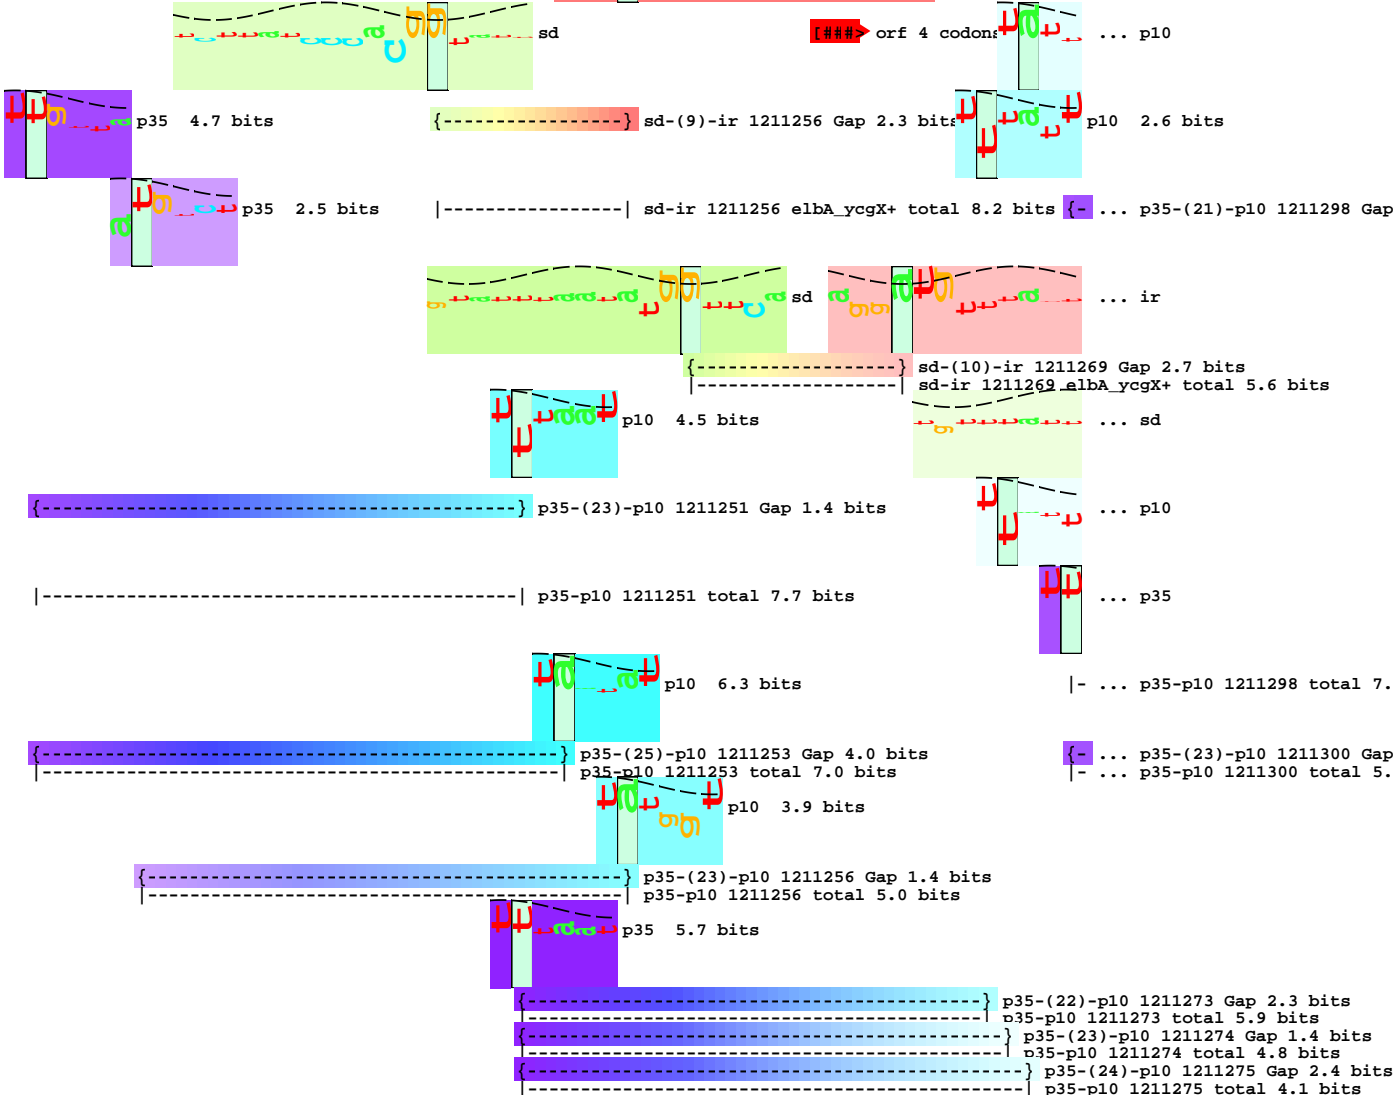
sd
[###> orf 4 codons
... p10
p35 4.7 bits
{-----------------} sd-(9)-ir 1211256 Gap 2.3 bits
p10 2.6 bits
p35 2.5 bits
|-----------------| sd-ir 1211256 elbA_ycgX+ total 8.2 bits
{- ... p35-(21)-p10 1211298 Gap
sd
... ir
{-------------------} sd-(10)-ir 1211269 Gap 2.7 bits
|-------------------| sd-ir 1211269 elbA_ycgX+ total 5.6 bits
p10 4.5 bits
... sd
{-----------------------------------------------} p35-(23)-p10 1211251 Gap 1.4 bits
... p10
|-----------------------------------------------| p35-p10 1211251 total 7.7 bits
... p35
p10 6.3 bits
|- ... p35-p10 1211298 total 7.
{---------------------------------------------------} p35-(25)-p10 1211253 Gap 4.0 bits
|---------------------------------------------------| p35-p10 1211253 total 7.0 bits
{- ... p35-(23)-p10 1211300 Gap
|- ... p35-p10 1211300 total 5.
p10 3.9 bits
{-----------------------------------------------} p35-(23)-p10 1211256 Gap 1.4 bits
|-----------------------------------------------| p35-p10 1211256 total 5.0 bits
p35 5.7 bits
{---------------------------------------------} p35-(22)-p10 1211273 Gap 2.3 bits
|---------------------------------------------| p35-p10 1211273 total 5.9 bits
{-----------------------------------------------} p35-(23)-p10 1211274 Gap 1.4 bits
|-----------------------------------------------| p35-p10 1211274 total 4.8 bits
{-------------------------------------------------} p35-(24)-p10 1211275 Gap 2.4 bits
|-------------------------------------------------| p35-p10 1211275 total 4.1 bits